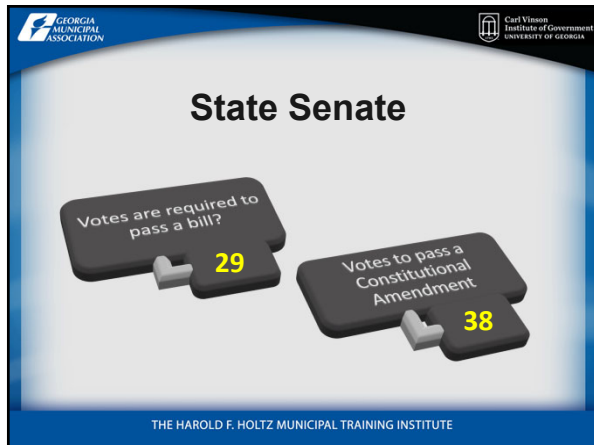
GEORGIA MUNICIPAL ASSOCIATION

Carl Vinson Institute of Government UNIVERSITY OF GEORGIA

State Senate

Votes are required to pass a bill?

29

Votes to pass a Constitutional Amendment

38

THE HAROLD F. HOLTZ MUNICIPAL TRAINING INSTITUTE